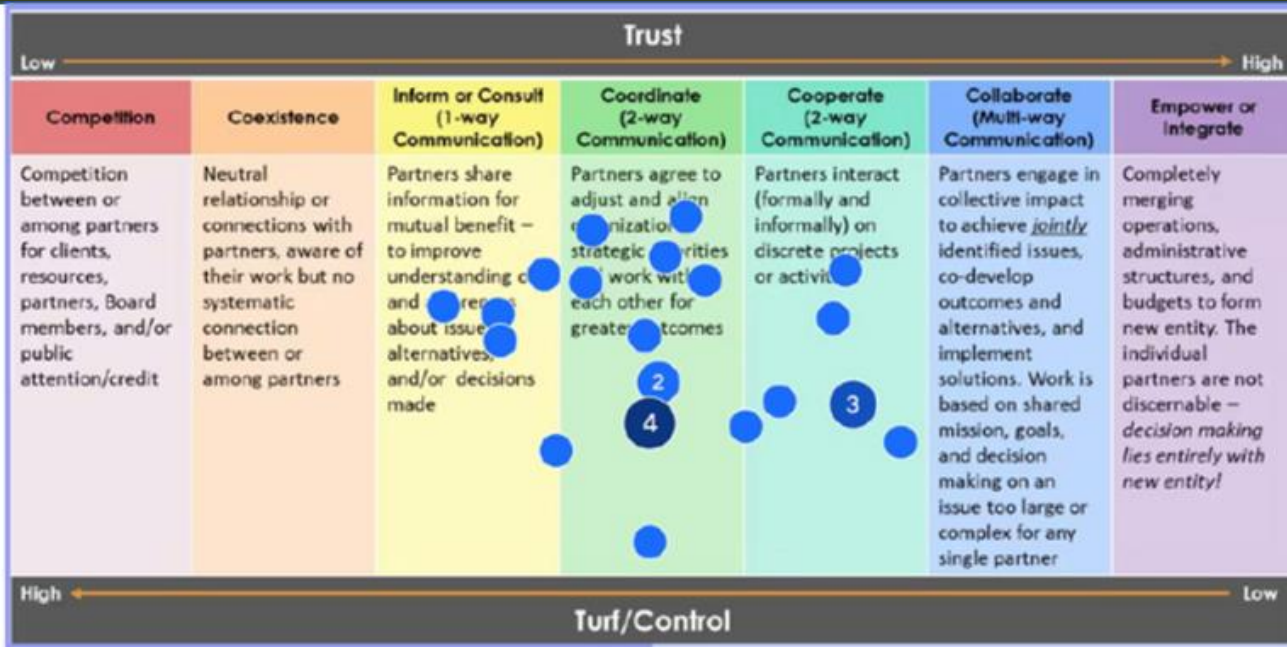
Trust

Low High

| Competition | Coexistence | Inform or Consult (1-way Communication) | Coordinate (2-way Communication) | Cooperate (2-way Communication) | Collaborate (Multi-way Communication) | Empower or Integrate |
|---|---|---|---|---|---|---|
| Competition between or among partners for clients, resources, partners, Board members, and/or public attention/credit | Neutral relationship or connections with partners, aware of their work but no systematic connection between or among partners | Partners share information for mutual benefit – to improve understanding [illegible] and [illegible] about issue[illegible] alternatives, and/or decisions made | Partners agree to adjust and al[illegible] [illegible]nization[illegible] strategic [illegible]rities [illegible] work with each other for greate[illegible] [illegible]tcomes | Partners interact (formally and informally) on discrete projects or activit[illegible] | Partners engage in collective impact to achieve *jointly* identified issues, co-develop outcomes and alternatives, and implement solutions. Work is based on shared mission, goals, and decision making on an issue too large or complex for any single partner | Completely merging operations, administrative structures, and budgets to form new entity. The individual partners are not discernable – *decision making lies entirely with new entity!* |

2

4

3

High Low

Turf/Control